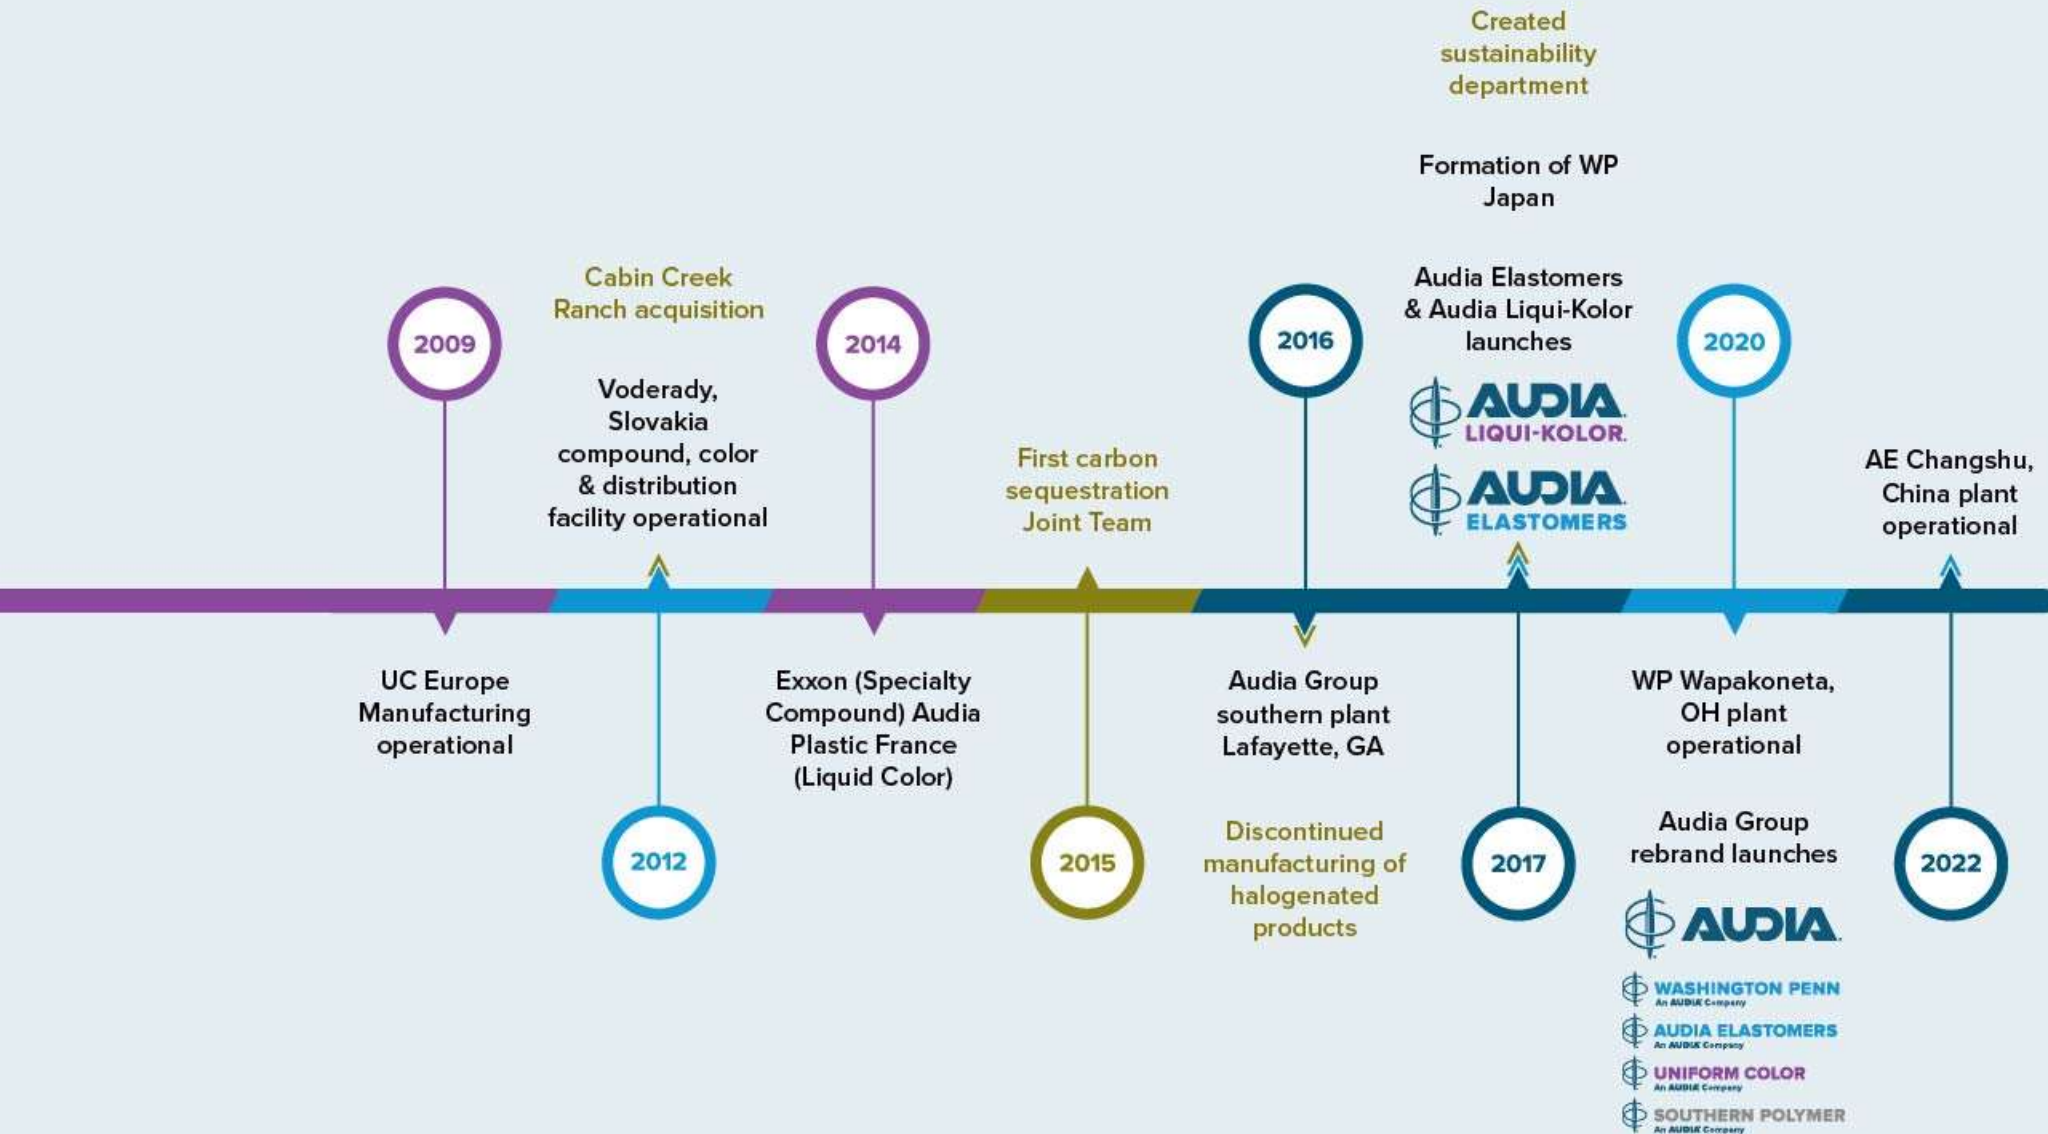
Created sustainability department

Formation of WP Japan

Audia Elastomers & Audia Liqui-Kolor launches

AUDIA LIQUI-KOLOR

AUDIA ELASTOMERS

Cabin Creek Ranch acquisition

Voderady, Slovakia compound, color & distribution facility operational

2009

2014

2016

2020

First carbon sequestration Joint Team

AE Changshu, China plant operational

UC Europe Manufacturing operational

Exxon (Specialty Compound) Audia Plastic France (Liquid Color)

Audia Group southern plant Lafayette, GA

Discontinued manufacturing of halogenated products

WP Wapakoneta, OH plant operational

Audia Group rebrand launches

AUDIA

WASHINGTON PENN An AUDIA Company

AUDIA ELASTOMERS An AUDIA Company

UNIFORM COLOR An AUDIA Company

SOUTHERN POLYMER An AUDIA Company

2012

2015

2017

2022